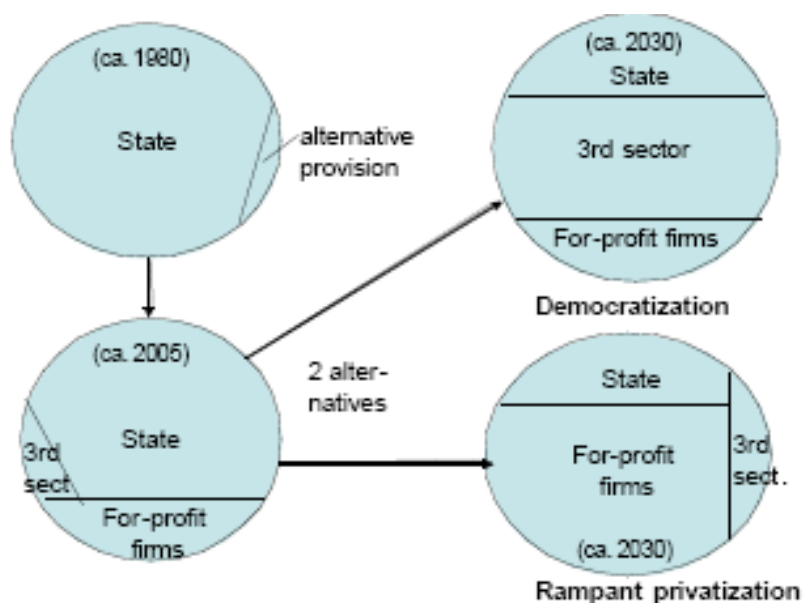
(ca. 1980)
State
alternative provision

(ca. 2030)
State
3rd sector
For-profit firms
Democratization

(ca. 2005)
3rd sect.
State
For-profit firms

2 alternatives

State
For-profit firms
3rd sect.
(ca. 2030)
Rampant privatization